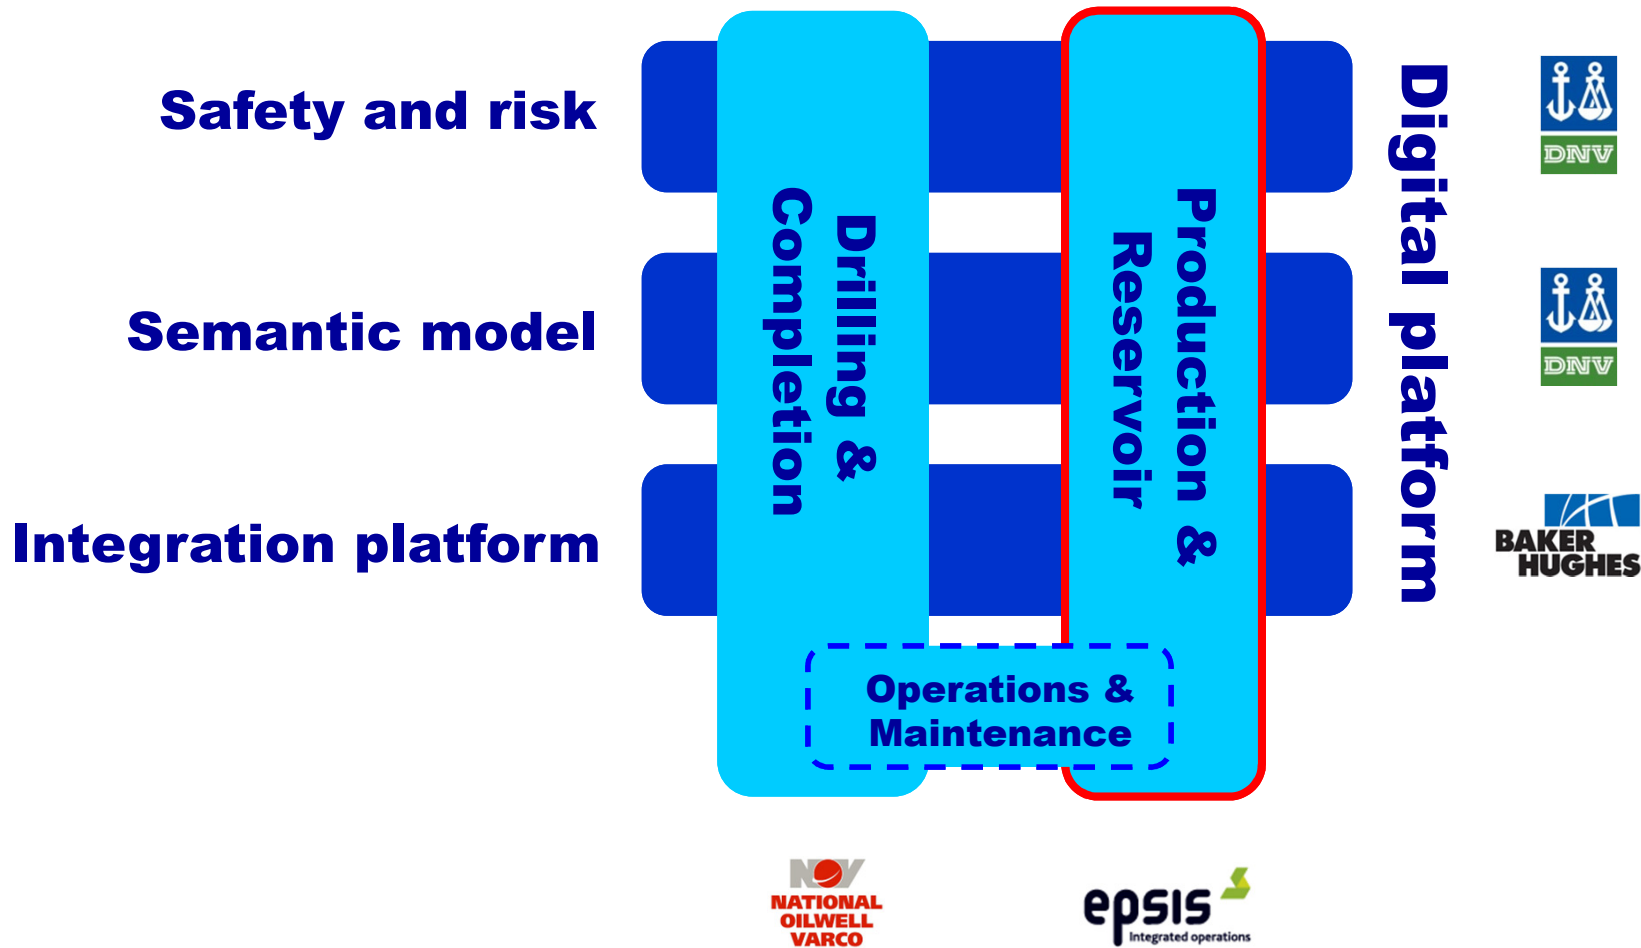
Safety and risk

Semantic model

Integration platform

Drilling & Completion

Production & Reservoir

Digital platform

Operations & Maintenance

DNV

DNV

BAKER HUGHES

NOV
NATIONAL OILWELL VARCO

epsis
Integrated operations